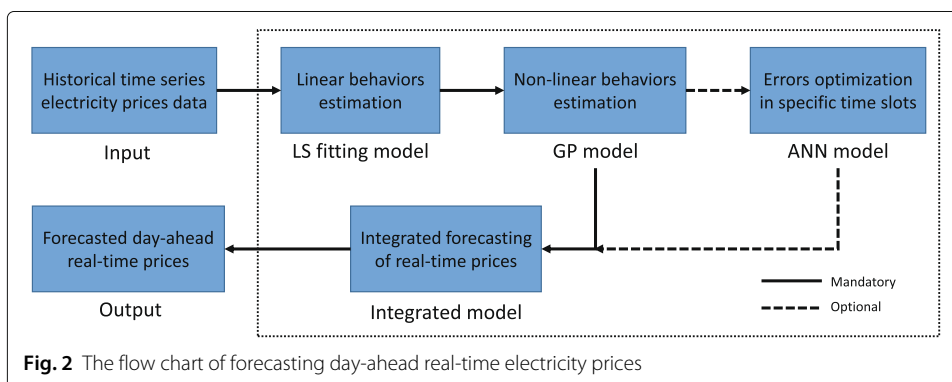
Historical time series electricity prices data

Input

Linear behaviors estimation

LS fitting model

Non-linear behaviors estimation

GP model

Errors optimization in specific time slots

ANN model

Forecasted day-ahead real-time prices

Output

Integrated forecasting of real-time prices

Integrated model

Mandatory

Optional

**Fig. 2** The flow chart of forecasting day-ahead real-time electricity prices